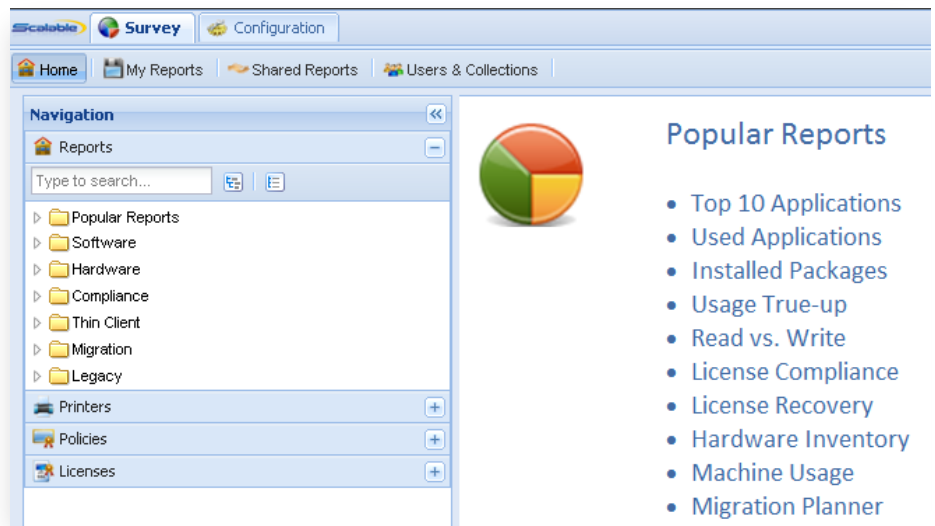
Scalable Survey Configuration

Home My Reports Shared Reports Users & Collections

Navigation

Reports

Type to search...

Popular Reports
Software
Hardware
Compliance
Thin Client
Migration
Legacy

Printers

Policies

Licenses

Popular Reports

- Top 10 Applications
- Used Applications
- Installed Packages
- Usage True-up
- Read vs. Write
- License Compliance
- License Recovery
- Hardware Inventory
- Machine Usage
- Migration Planner